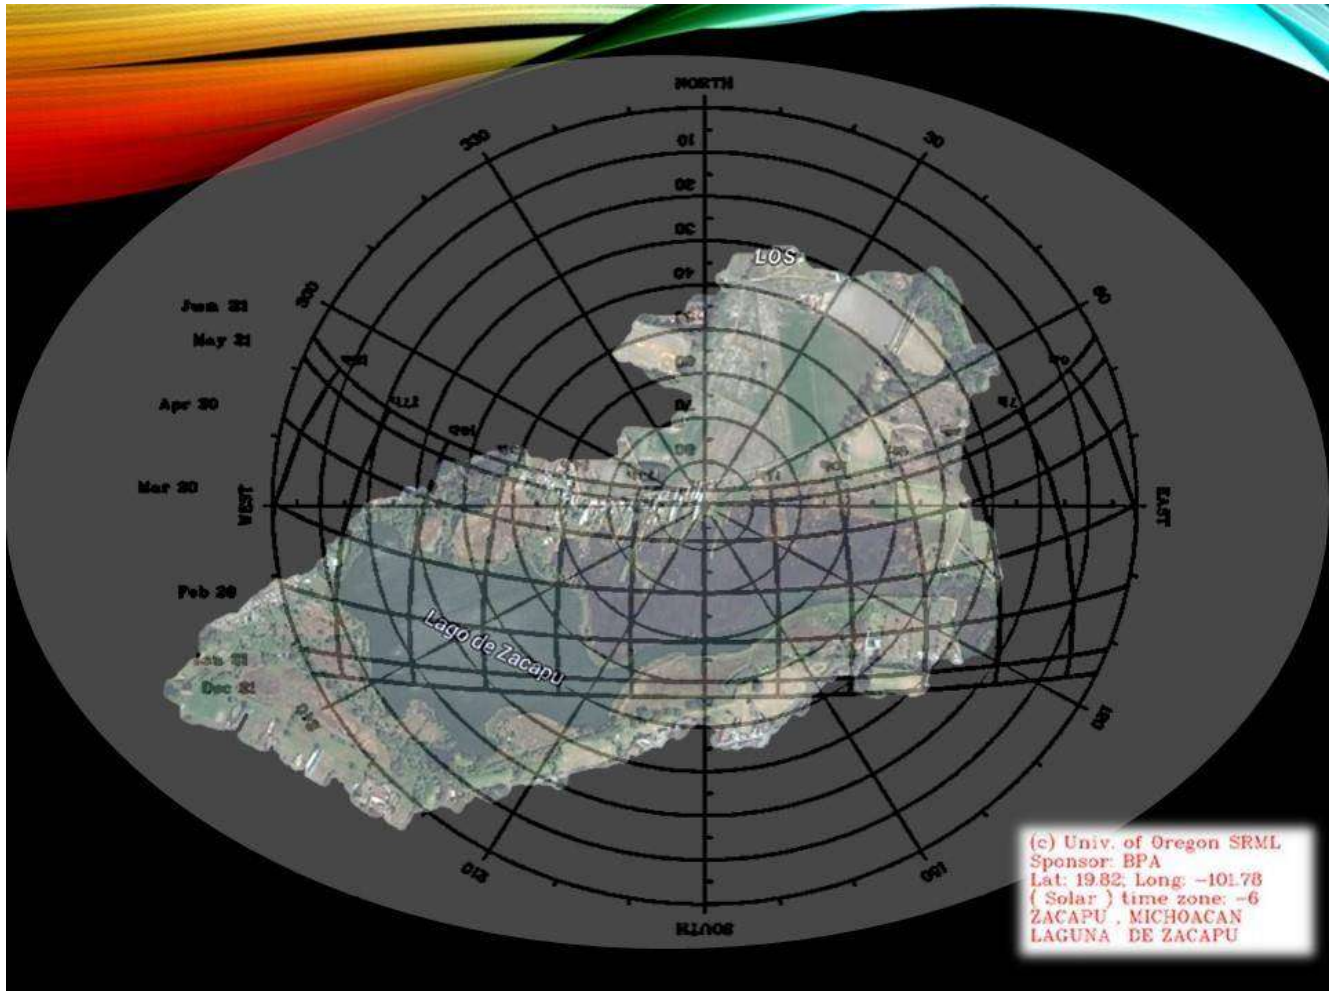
NORTH

330

30

10

20

30

40

LOS

300

60

Jun 21

May 21

Apr 20

Mar 20

WEST

EAST

Feb 20

Jan 21

Dec 21

Lago de Zacapu

240

120

210

150

SOUTH

(c) Univ. of Oregon SRML
Sponsor: BPA
Lat: 19.82; Long: −101.78
( Solar ) time zone: −6
ZACAPU , MICHOACAN
LAGUNA DE ZACAPU